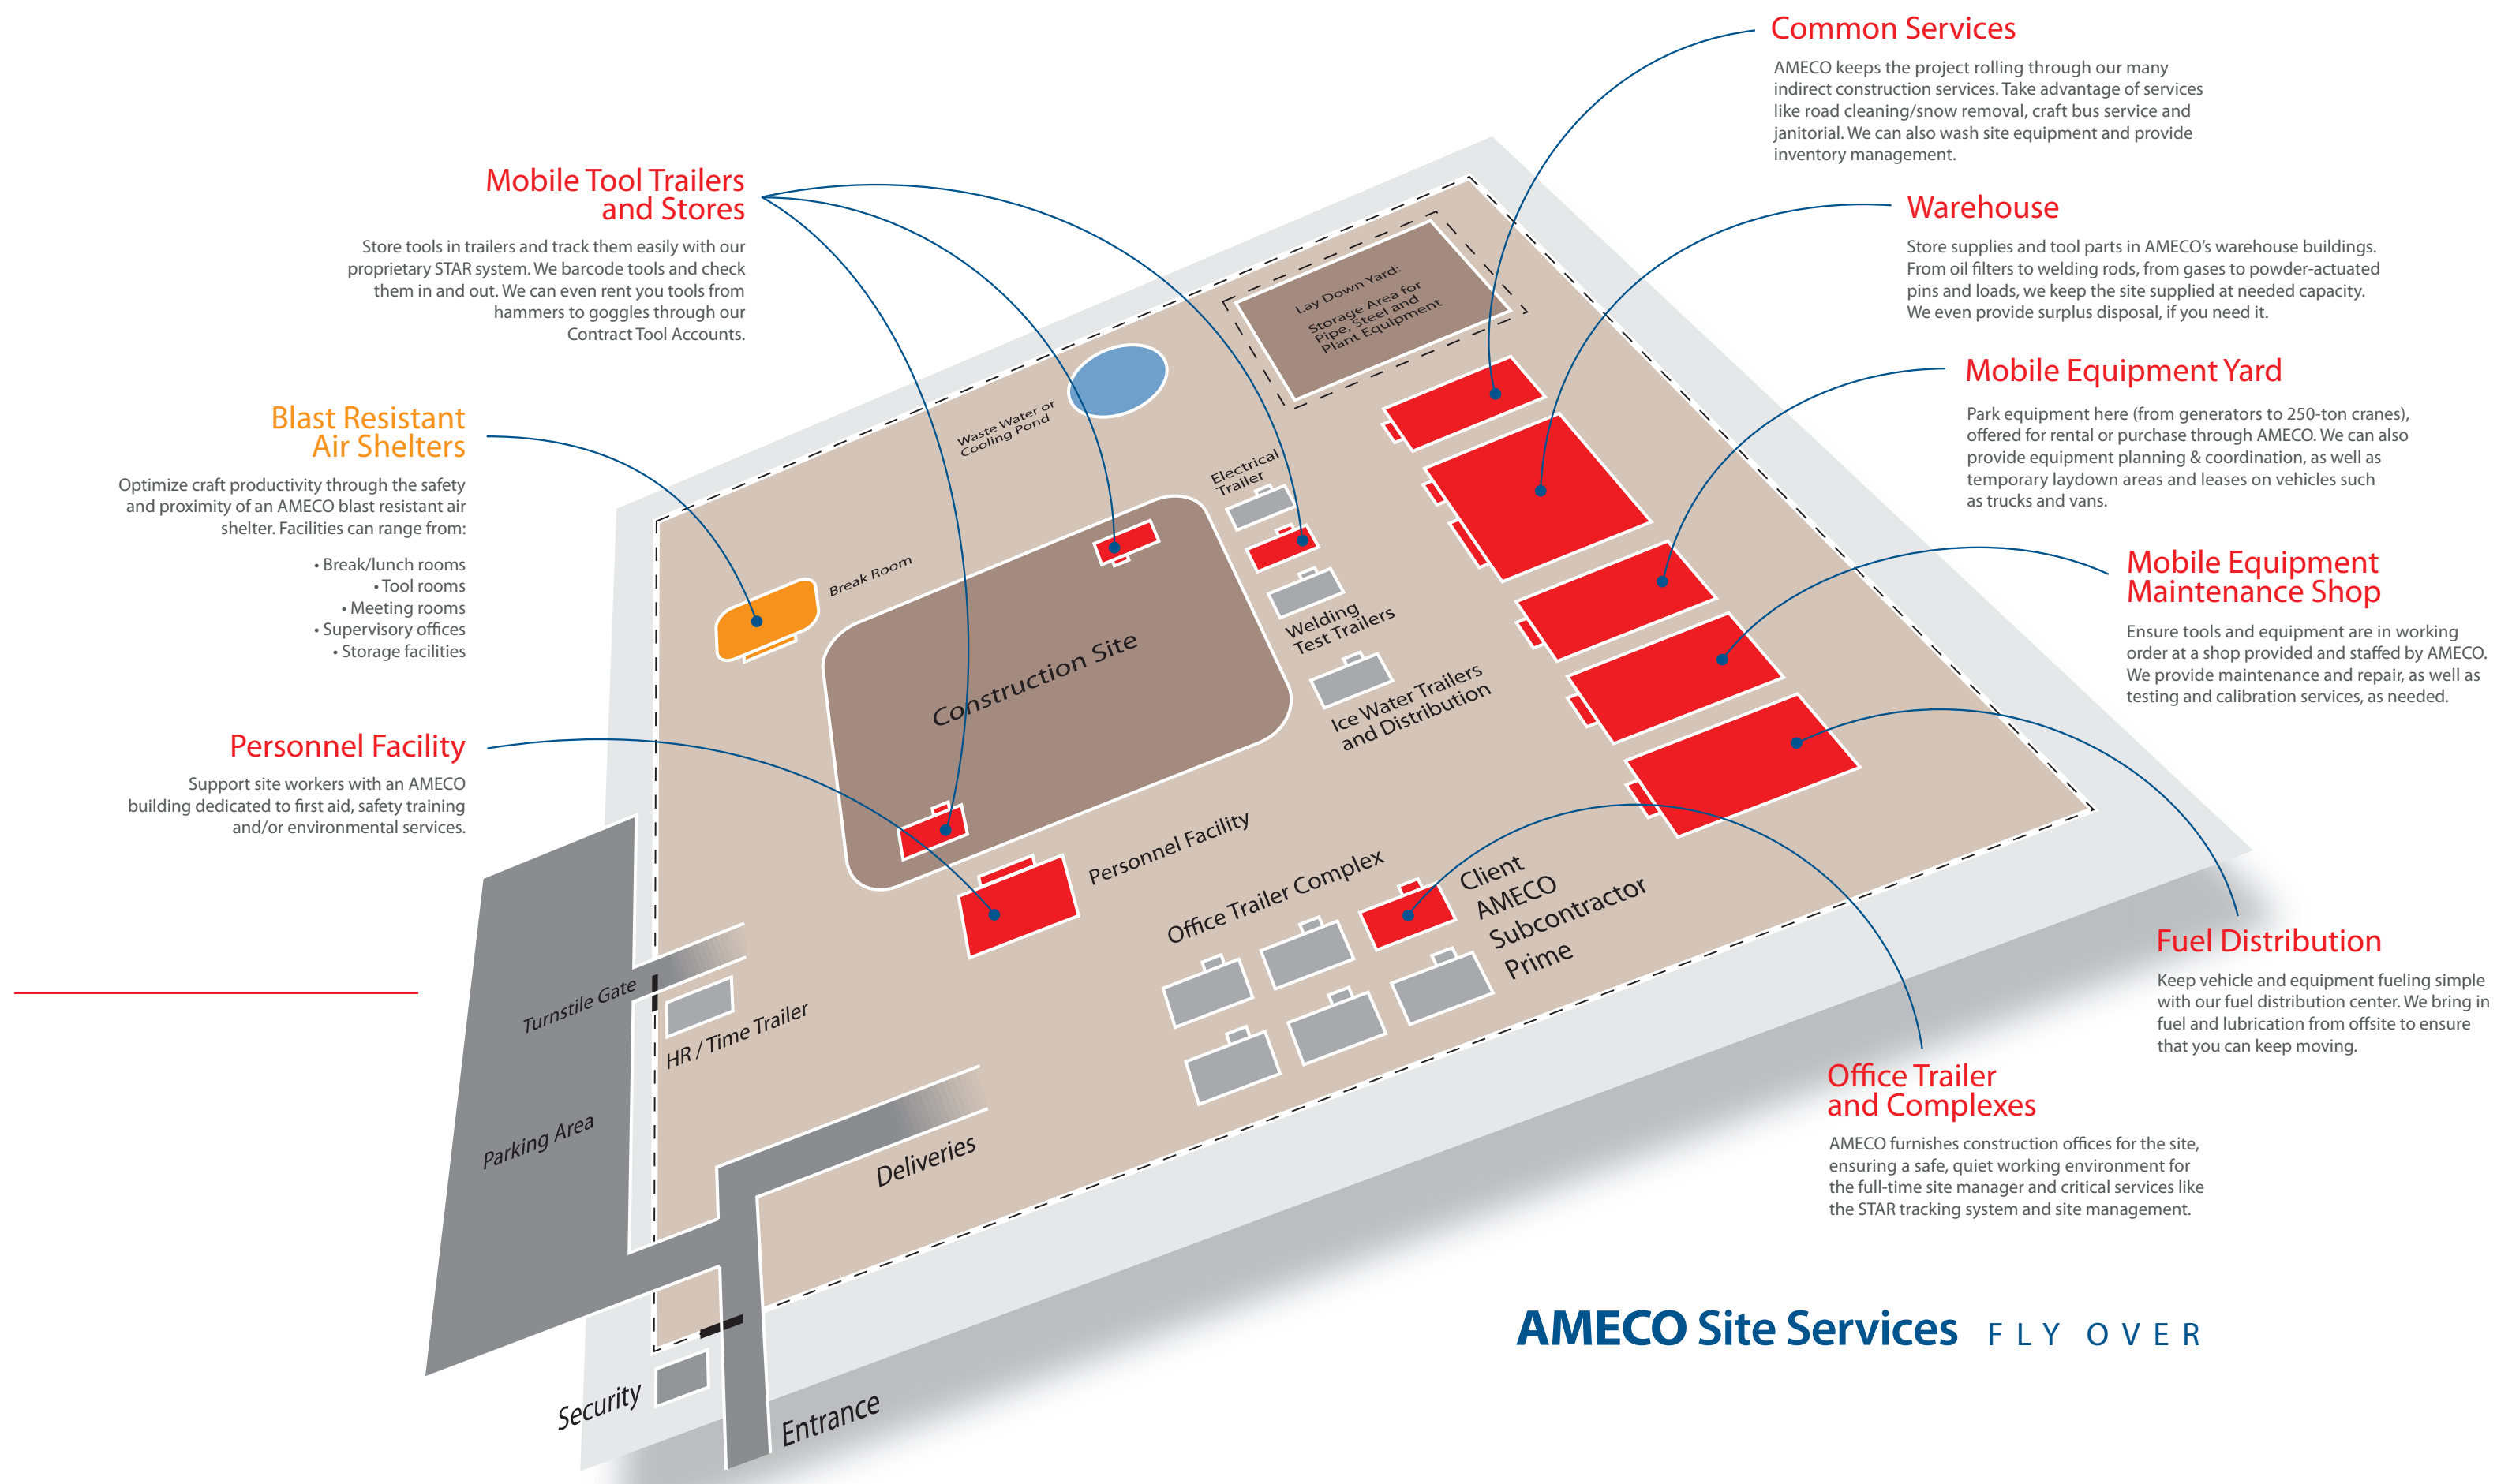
Mobile Tool Trailers and Stores

Store tools in trailers and track them easily with our proprietary STAR system. We barcode tools and check them in and out. We can even rent you tools from hammers to goggles through our Contract Tool Accounts.

Blast Resistant Air Shelters

Optimize craft productivity through the safety and proximity of an AMECO blast resistant air shelter. Facilities can range from:

• Break/lunch rooms
• Tool rooms
• Meeting rooms
• Supervisory offices
• Storage facilities

Personnel Facility

Support site workers with an AMECO building dedicated to first aid, safety training and/or environmental services.

Common Services

AMECO keeps the project rolling through our many indirect construction services. Take advantage of services like road cleaning/snow removal, craft bus service and janitorial. We can also wash site equipment and provide inventory management.

Warehouse

Store supplies and tool parts in AMECO's warehouse buildings. From oil filters to welding rods, from gases to powder-actuated pins and loads, we keep the site supplied at needed capacity. We even provide surplus disposal, if you need it.

Mobile Equipment Yard

Park equipment here (from generators to 250-ton cranes), offered for rental or purchase through AMECO. We can also provide equipment planning & coordination, as well as temporary laydown areas and leases on vehicles such as trucks and vans.

Mobile Equipment Maintenance Shop

Ensure tools and equipment are in working order at a shop provided and staffed by AMECO. We provide maintenance and repair, as well as testing and calibration services, as needed.

Fuel Distribution

Keep vehicle and equipment fueling simple with our fuel distribution center. We bring in fuel and lubrication from offsite to ensure that you can keep moving.

Office Trailer and Complexes

AMECO furnishes construction offices for the site, ensuring a safe, quiet working environment for the full-time site manager and critical services like the STAR tracking system and site management.

Lay Down Yard: Storage Area for Pipe, Steel and Plant Equipment

Waste Water or Cooling Pond

Electrical Trailer

Break Room

Construction Site

Welding Test Trailers

Ice Water Trailers and Distribution

Personnel Facility

Office Trailer Complex

Client
AMECO
Subcontractor
Prime

Turnstile Gate

HR / Time Trailer

Parking Area

Deliveries

Security

Entrance

AMECO Site Services FLY OVER